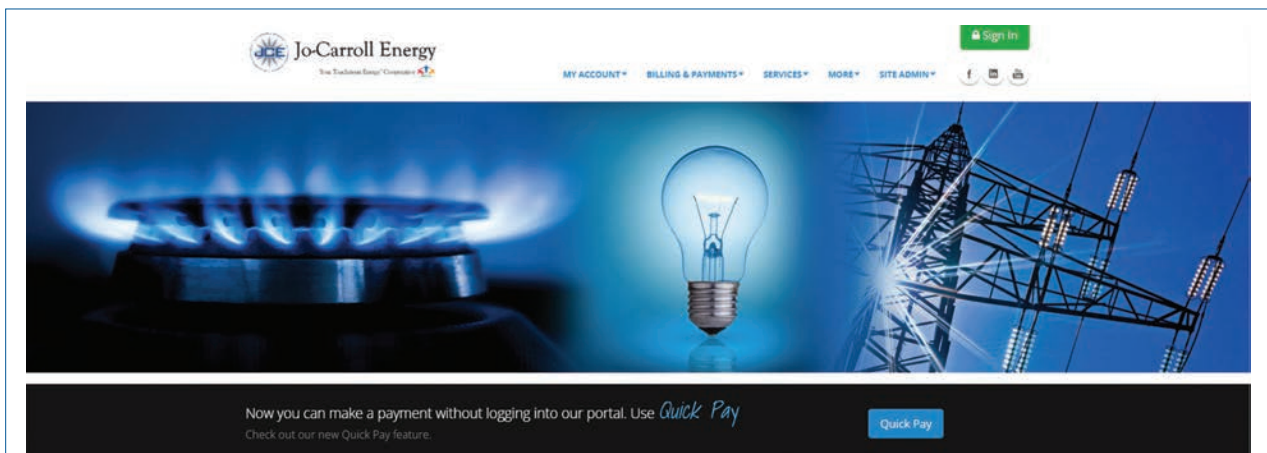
JCE Jo-Carroll Energy

Your Touchstone Energy® Cooperative

Sign In

MY ACCOUNT▾ BILLING & PAYMENTS▾ SERVICES▾ MORE▾ SITE ADMIN▾

f

Now you can make a payment without logging into our portal. Use Quick Pay

Check out our new Quick Pay feature.

Quick Pay